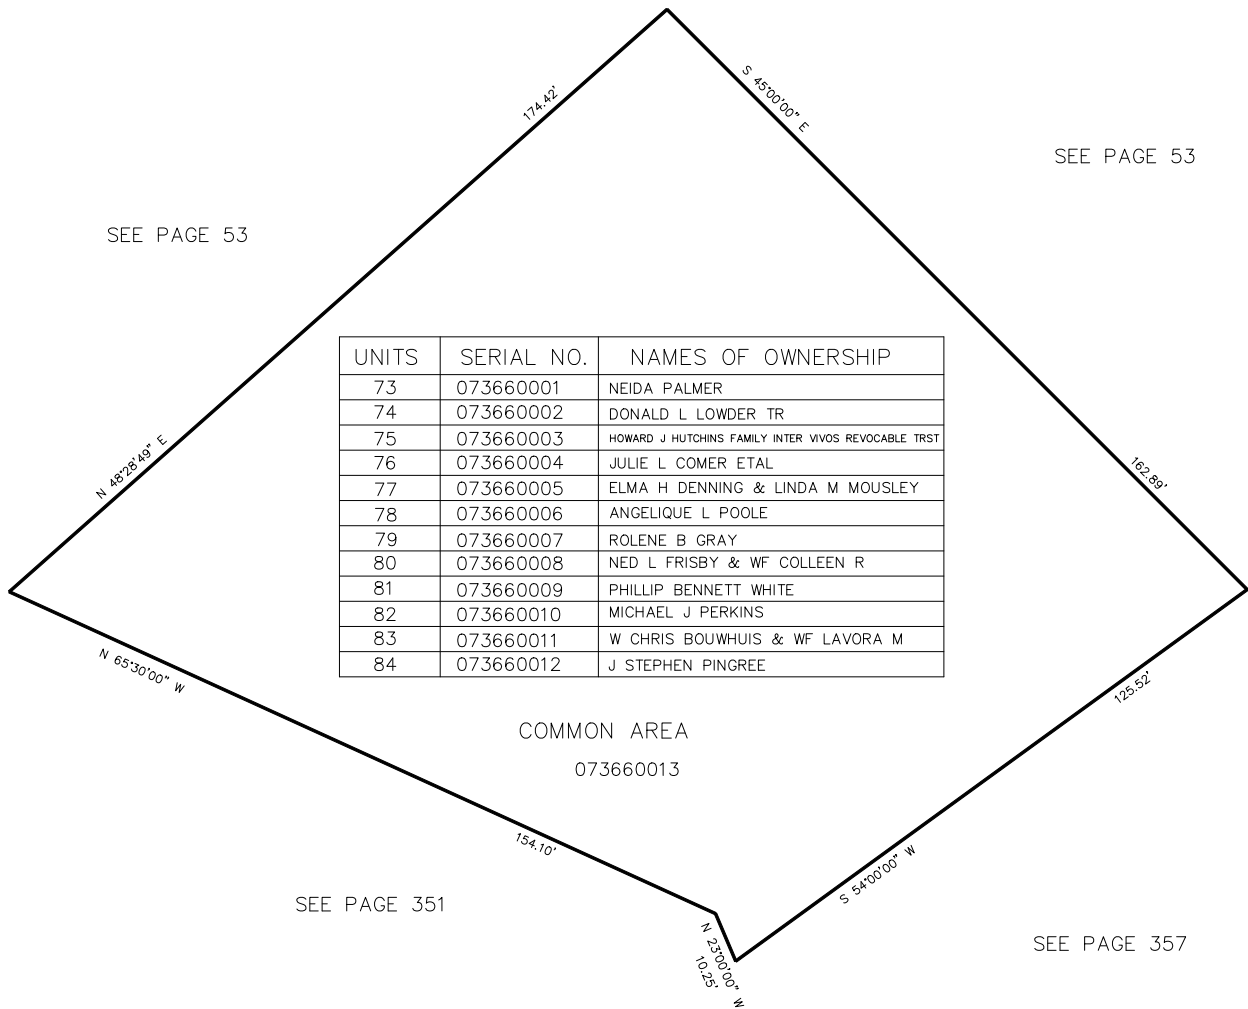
174.42'

S 45°00'00" E

SEE PAGE 53

SEE PAGE 53

| UNITS | SERIAL NO. | NAMES OF OWNERSHIP |
|---|---|---|
| 73 | 073660001 | NEIDA PALMER |
| 74 | 073660002 | DONALD L LOWDER TR |
| 75 | 073660003 | HOWARD J HUTCHINS FAMILY INTER VIVOS REVOCABLE TRST |
| 76 | 073660004 | JULIE L COMER ETAL |
| 77 | 073660005 | ELMA H DENNING & LINDA M MOUSLEY |
| 78 | 073660006 | ANGELIQUE L POOLE |
| 79 | 073660007 | ROLENE B GRAY |
| 80 | 073660008 | NED L FRISBY & WF COLLEEN R |
| 81 | 073660009 | PHILLIP BENNETT WHITE |
| 82 | 073660010 | MICHAEL J PERKINS |
| 83 | 073660011 | W CHRIS BOUWHUIS & WF LAVORA M |
| 84 | 073660012 | J STEPHEN PINGREE |

N 48°28'49" E

162.89'

N 65°30'00" W

125.52'

COMMON AREA

073660013

154.10'

S 54°00'00" W

SEE PAGE 351

N 23°00'00" W

10.25'

SEE PAGE 357